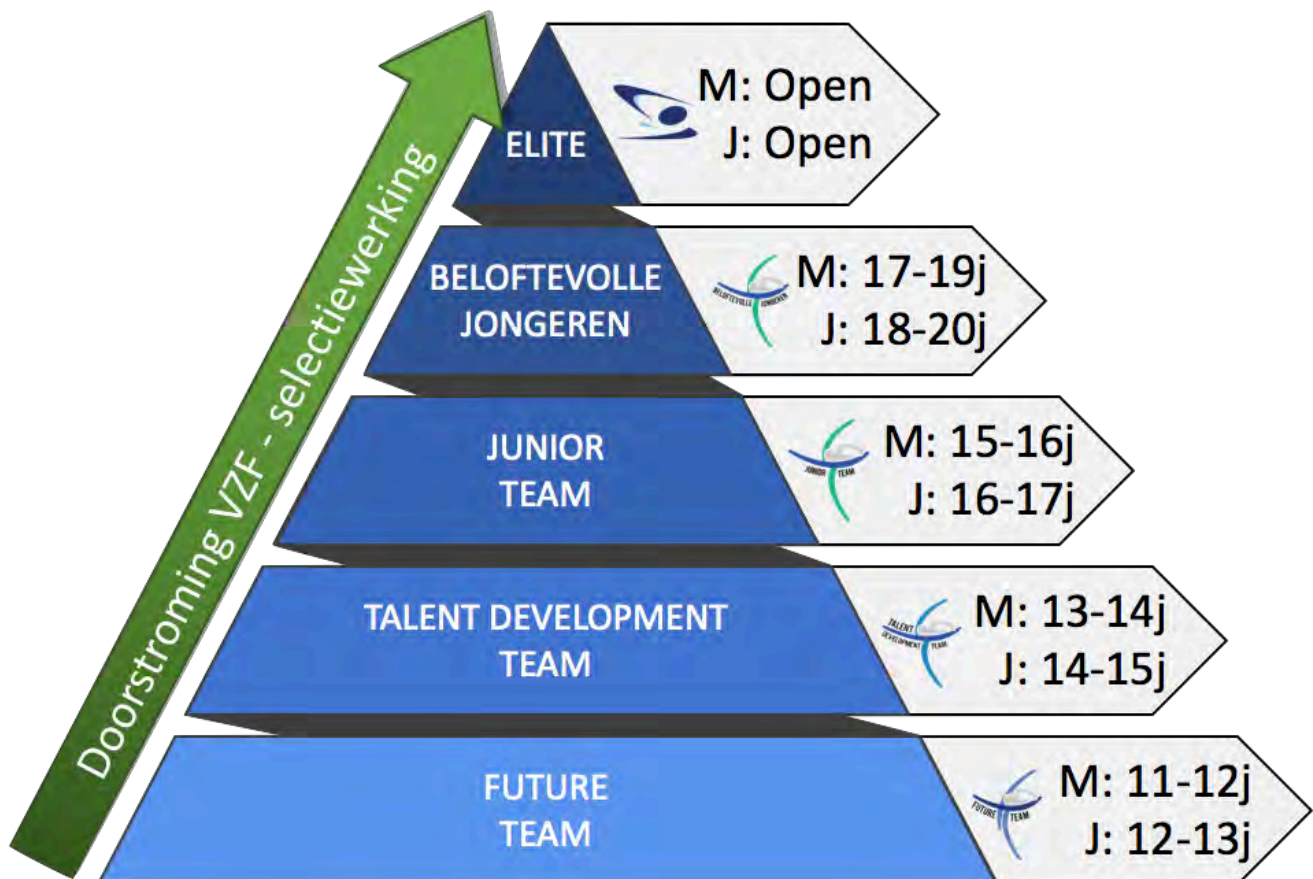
Doorstroming VZF - selectiewerking

ELITE
M: Open
J: Open

BELOFTEVOLLE JONGEREN
BELOFTEVOLLE JONGEREN
M: 17-19j
J: 18-20j

JUNIOR TEAM
JUNIOR TEAM
M: 15-16j
J: 16-17j

TALENT DEVELOPMENT TEAM
TALENT DEVELOPMENT TEAM
M: 13-14j
J: 14-15j

FUTURE TEAM
FUTURE TEAM
M: 11-12j
J: 12-13j